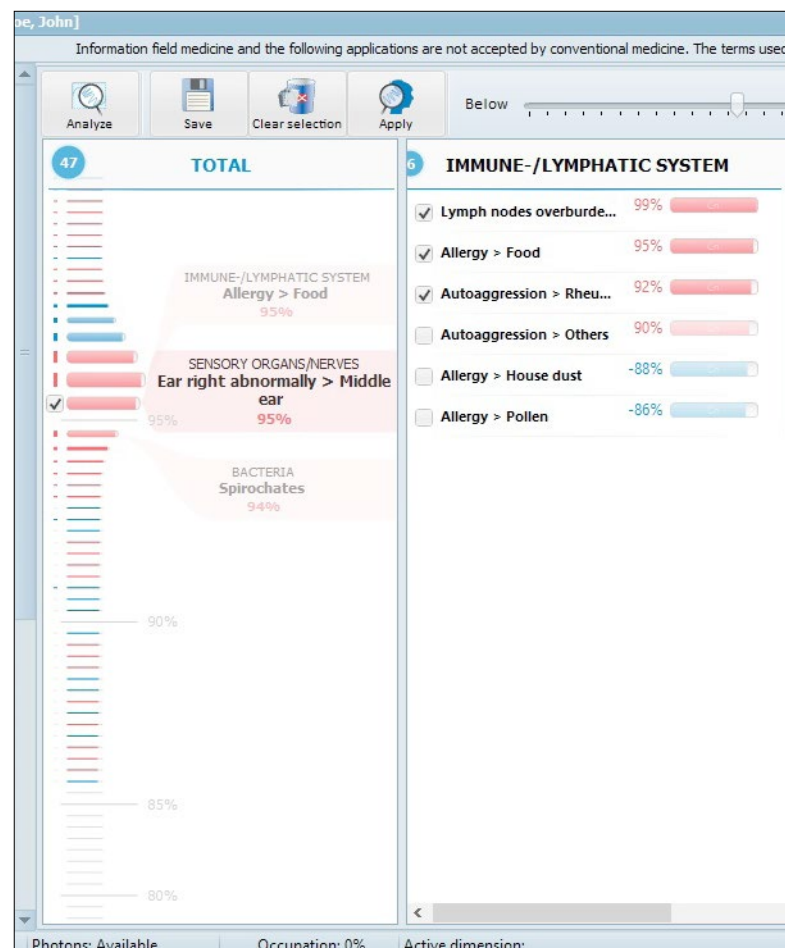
oe, John]

Information field medicine and the following applications are not accepted by conventional medicine. The terms used

Analyze
Save
Clear selection
Apply
Below

47
TOTAL

IMMUNE-/LYMPHATIC SYSTEM
Allergy > Food
95%

SENSORY ORGANS/NERVES
Ear right abnormally > Middle ear
95%

95%

BACTERIA
Spirochates
94%

90%

85%

80%

6
IMMUNE-/LYMPHATIC SYSTEM

Lymph nodes overburde... 99%
Allergy > Food 95%
Autoaggression > Rheu... 92%
Autoaggression > Others 90%
Allergy > House dust -88%
Allergy > Pollen -86%

Photons: Available
Occupation: 0%
Active dimension: